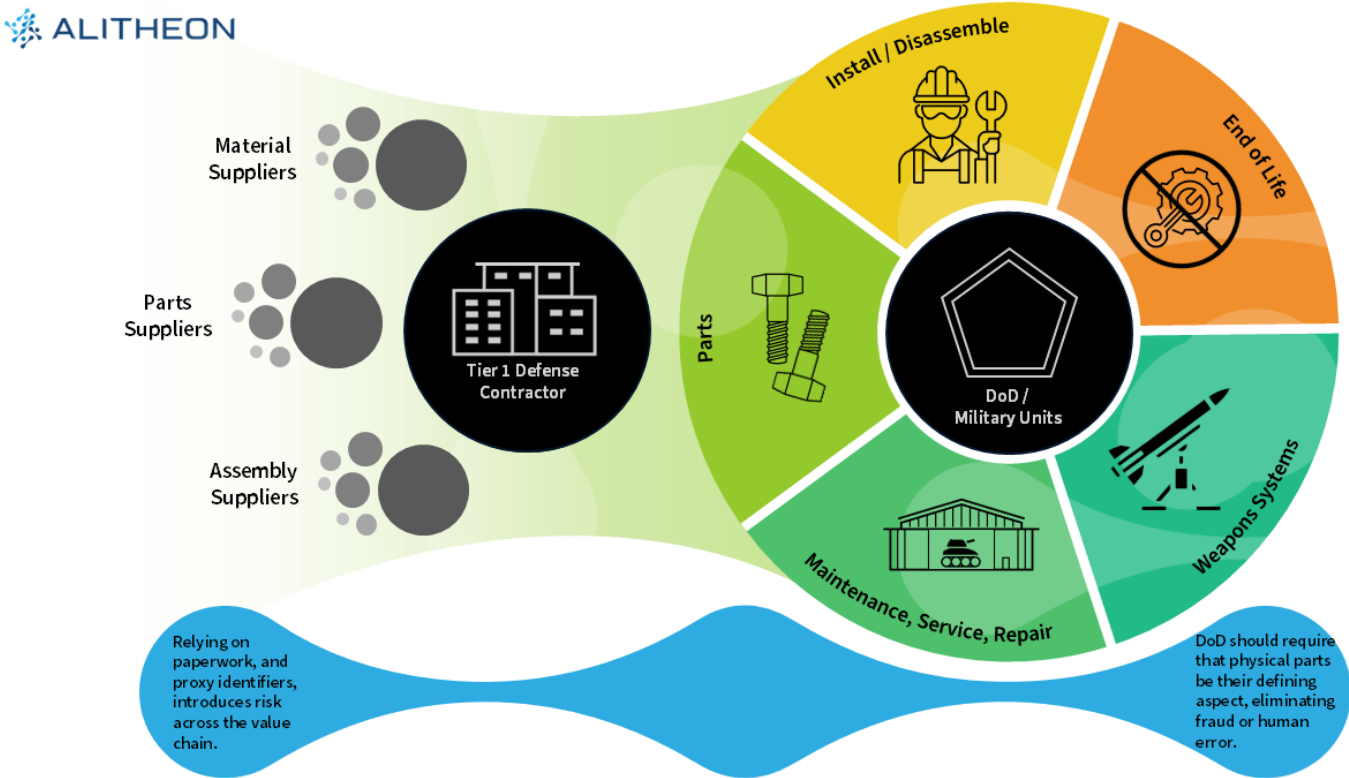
ALITHEON

Material Suppliers

Parts Suppliers

Assembly Suppliers

Tier 1 Defense Contractor

Parts

Install / Disassemble

End of Life

DoD / Military Units

Weapons Systems

Maintenance, Service, Repair

Relying on paperwork, and proxy identifiers, introduces risk across the value chain.

DoD should require that physical parts be their defining aspect, eliminating fraud or human error.